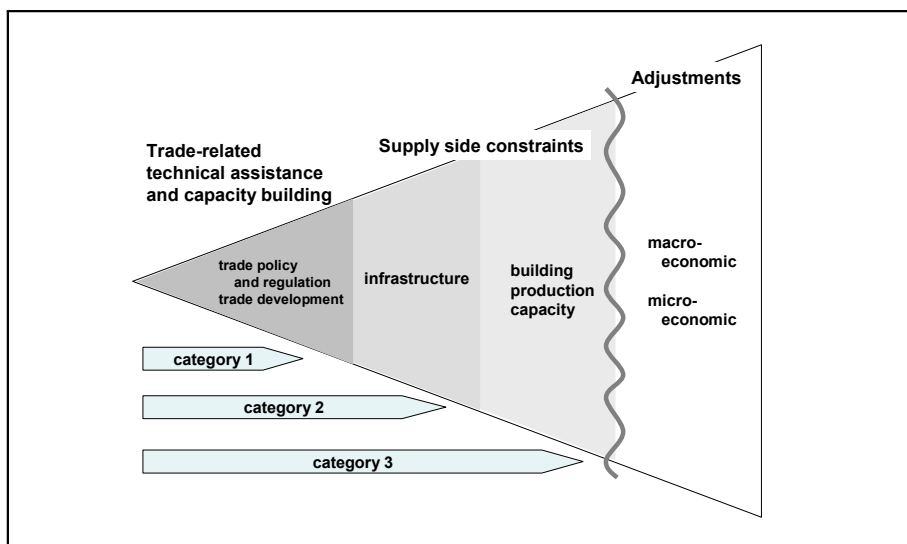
Adjustments

Supply side constraints

Trade-related technical assistance and capacity building

trade policy and regulation trade development

infrastructure

building production capacity

macro-economic

micro-economic

category 1

category 2

category 3